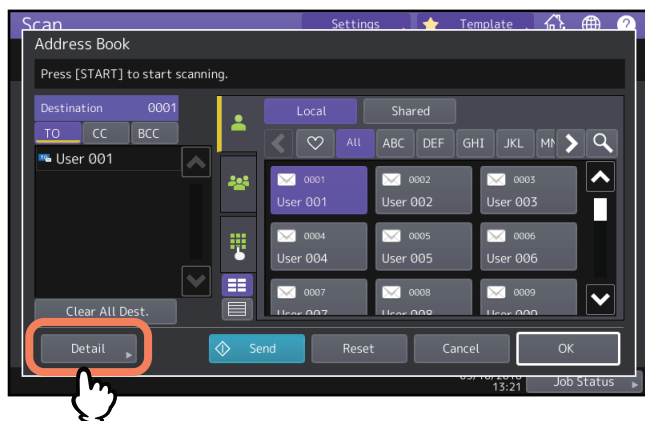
Scan
Settings
Template
Address Book
Press [START] to start scanning.
Destination 0001
TO
CC
BCC
User 001
Local
Shared
All
ABC
DEF
GHI
JKL
MN
0001
User 001
0002
User 002
0003
User 003
0004
User 004
0005
User 005
0006
User 006
0007
User 007
0008
User 008
0009
User 009
Clear All Dest.
Detail
Send
Reset
Cancel
OK
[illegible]
13:21
Job Status